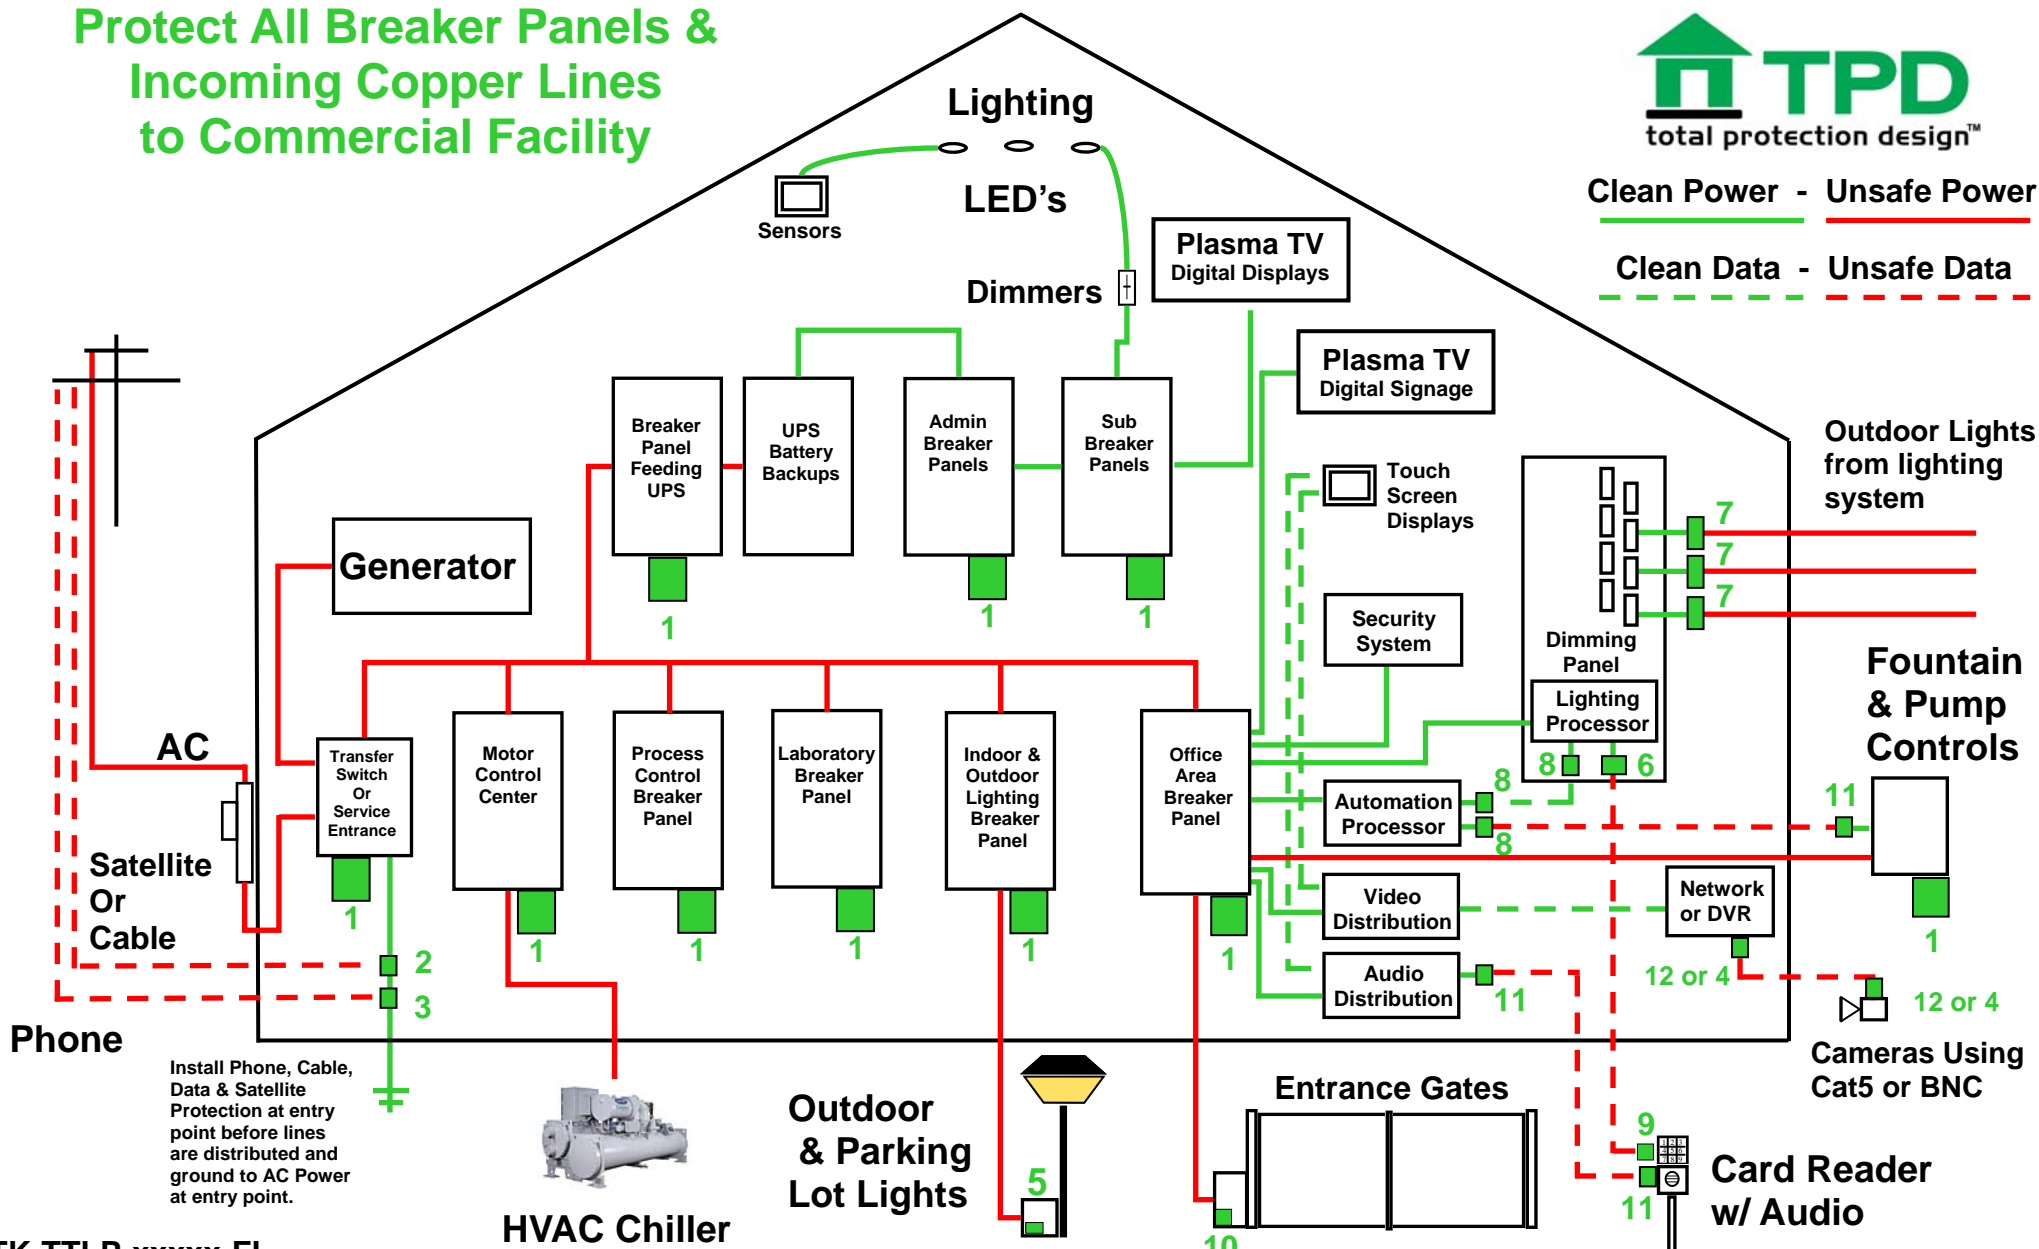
Protect All Breaker Panels & Incoming Copper Lines to Commercial Facility

TPD
total protection design™

Clean Power - Unsafe Power

Clean Data - Unsafe Data

Lighting

LED's

Sensors

Dimmers

Plasma TV
Digital Displays

Plasma TV
Digital Signage

Breaker Panel Feeding UPS

UPS Battery Backups

Admin Breaker Panels

Sub Breaker Panels

Touch Screen Displays

Outdoor Lights from lighting system

7
7
7

Generator

1
1
1

Security System

Dimming Panel

Lighting Processor

Fountain & Pump Controls

AC

Transfer Switch Or Service Entrance

Motor Control Center

Process Control Breaker Panel

Laboratory Breaker Panel

Indoor & Outdoor Lighting Breaker Panel

Office Area Breaker Panel

8
6

Automation Processor

8
8

11

Satellite Or Cable

1
1
1
1
1
1

Video Distribution

Network or DVR

1

2
3

Audio Distribution

11

12 or 4

12 or 4

Phone

Install Phone, Cable, Data & Satellite Protection at entry point before lines are distributed and ground to AC Power at entry point.

Outdoor & Parking Lot Lights

Entrance Gates

Cameras Using Cat5 or BNC

9

Card Reader w/ Audio

5

11

10

HVAC Chiller

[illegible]